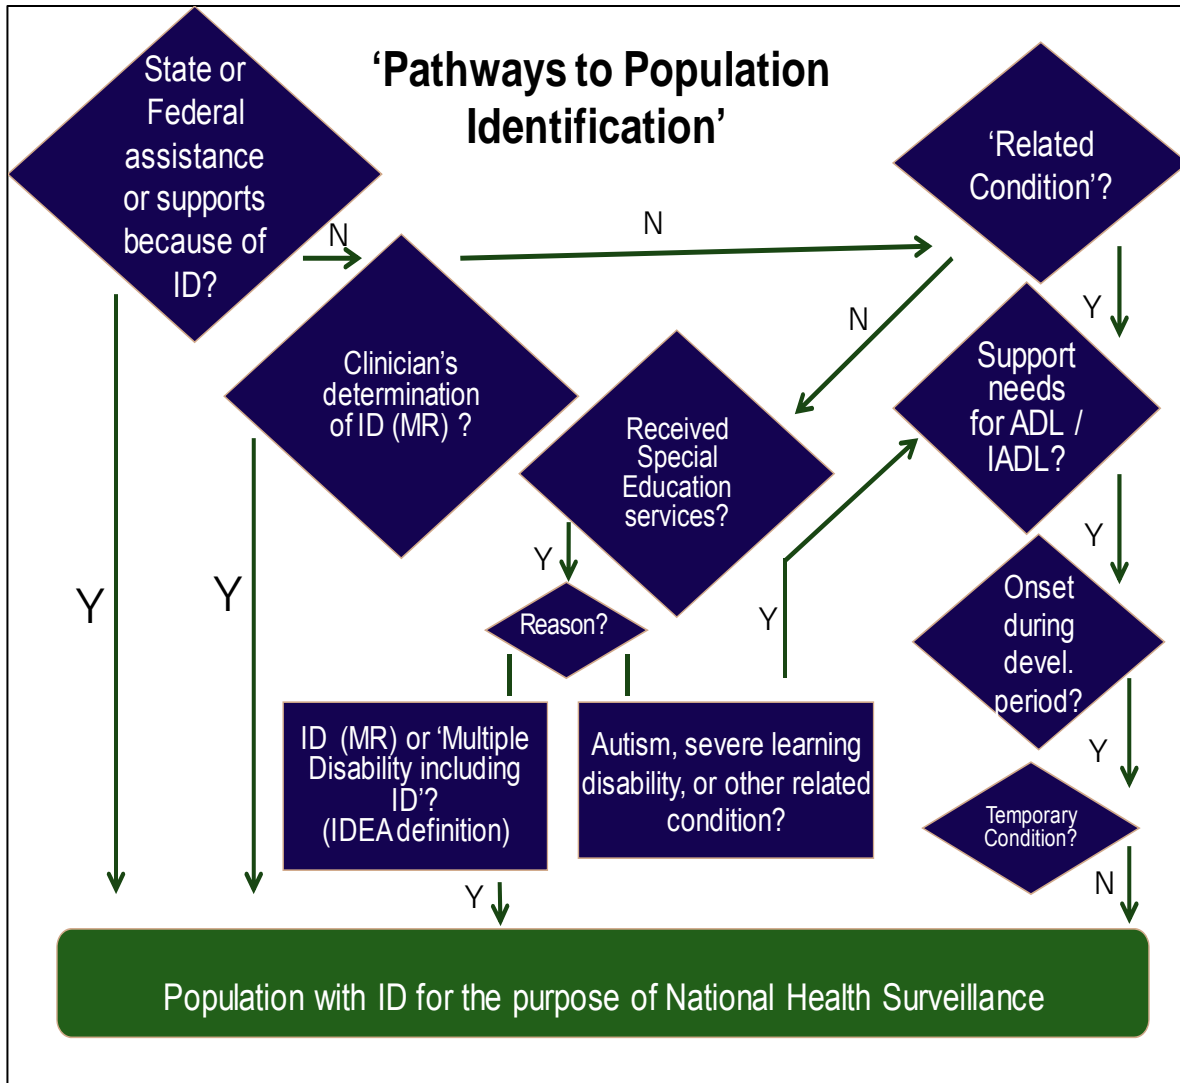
‘Pathways to Population Identification’

State or Federal assistance or supports because of ID?

N

Clinician’s determination of ID (MR) ?

N

‘Related Condition’?

N

Received Special Education services?

Y

Support needs for ADL / IADL?

Y

Reason?

Y

Y

Y

Onset during devel. period?

ID (MR) or ‘Multiple Disability including ID’? (IDEA definition)

Autism, severe learning disability, or other related condition?

Y

Temporary Condition?

Y

N

Population with ID for the purpose of National Health Surveillance